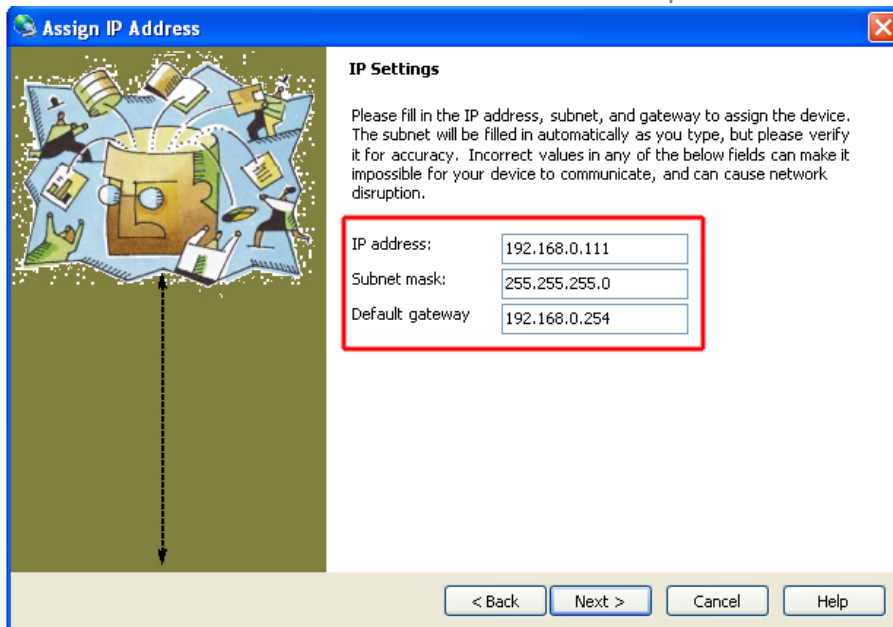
Assign IP Address

IP Settings

Please fill in the IP address, subnet, and gateway to assign the device. The subnet will be filled in automatically as you type, but please verify it for accuracy. Incorrect values in any of the below fields can make it impossible for your device to communicate, and can cause network disruption.

IP address: 192.168.0.111
Subnet mask: 255.255.255.0
Default gateway 192.168.0.254

< Back
Next >
Cancel
Help